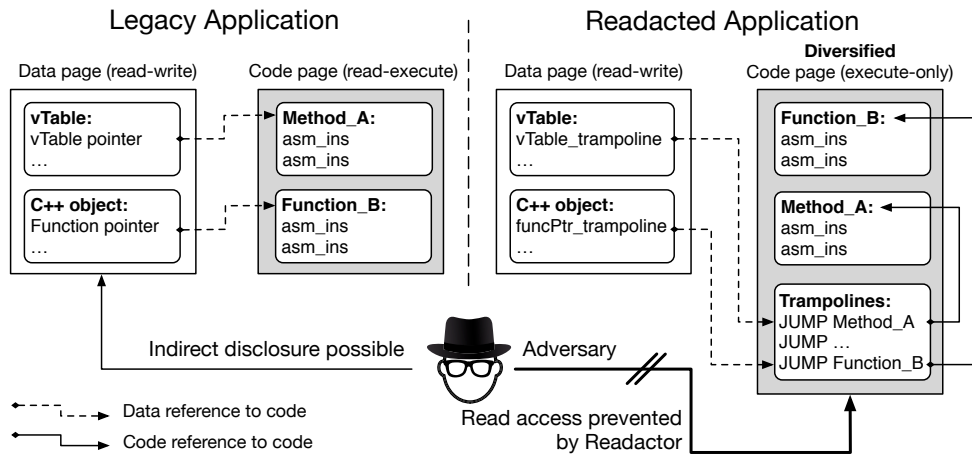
Legacy Application

Data page (read-write)

vTable:
vTable pointer
…

C++ object:
Function pointer
…

Code page (read-execute)

Method_A:
asm_ins
asm_ins

Function_B:
asm_ins
asm_ins

Readacted Application

Data page (read-write)

vTable:
vTable_trampoline
…

C++ object:
funcPtr_trampoline
…

Diversified
Code page (execute-only)

Function_B:
asm_ins
asm_ins

Method_A:
asm_ins
asm_ins

Trampolines:
JUMP Method_A
JUMP …
JUMP Function_B

Indirect disclosure possible

Adversary

Read access prevented by Readactor

Data reference to code

Code reference to code